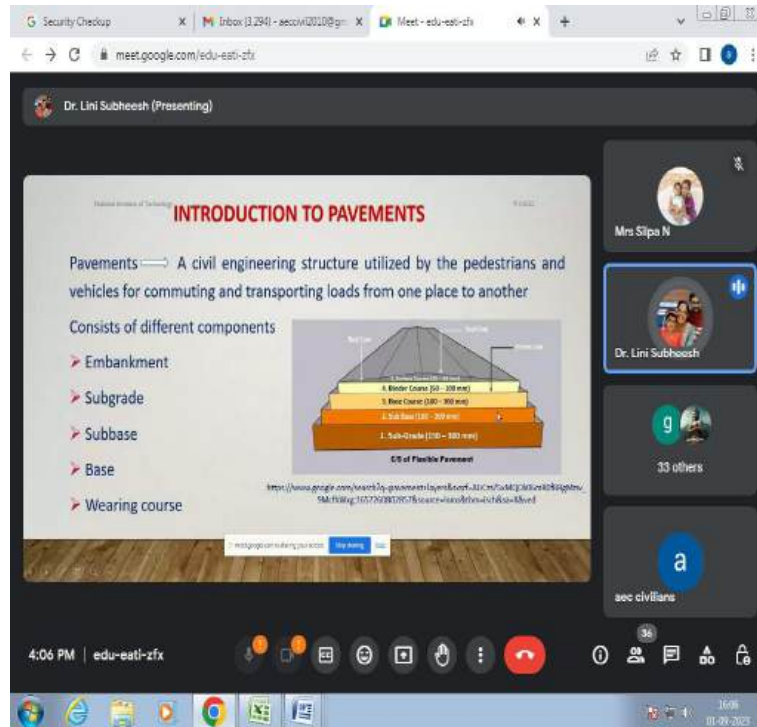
G Security Checkup
M Inbox (3,294) - aeccivil2010@gm
Meet - edu-eati-zfx

meet.google.com/edu-eati-zfx

Dr. Lini Subheesh (Presenting)

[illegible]

INTRODUCTION TO PAVEMENTS

Pavements ⟹ A civil engineering structure utilized by the pedestrians and vehicles for commuting and transporting loads from one place to another

Consists of different components

➢ Embankment

➢ Subgrade

➢ Subbase

➢ Base

➢ Wearing course

4. Binder Course (50 – 100 mm)
3. Base Course (100 – 300 mm)
2. Sub Base (100 – 300 mm)
1. Sub-Grade (150 – 300 mm)
C/S of Flexible Pavement

https://www.google.com/search?q=pavement+layers&oq=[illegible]

meet.google.com is sharing your screen. Stop sharing Hide

Mrs Silpa N

Dr. Lini Subheesh

g

33 others

a

aec civilians

4:06 PM | edu-eati-zfx

36

16:06
01-09-2023